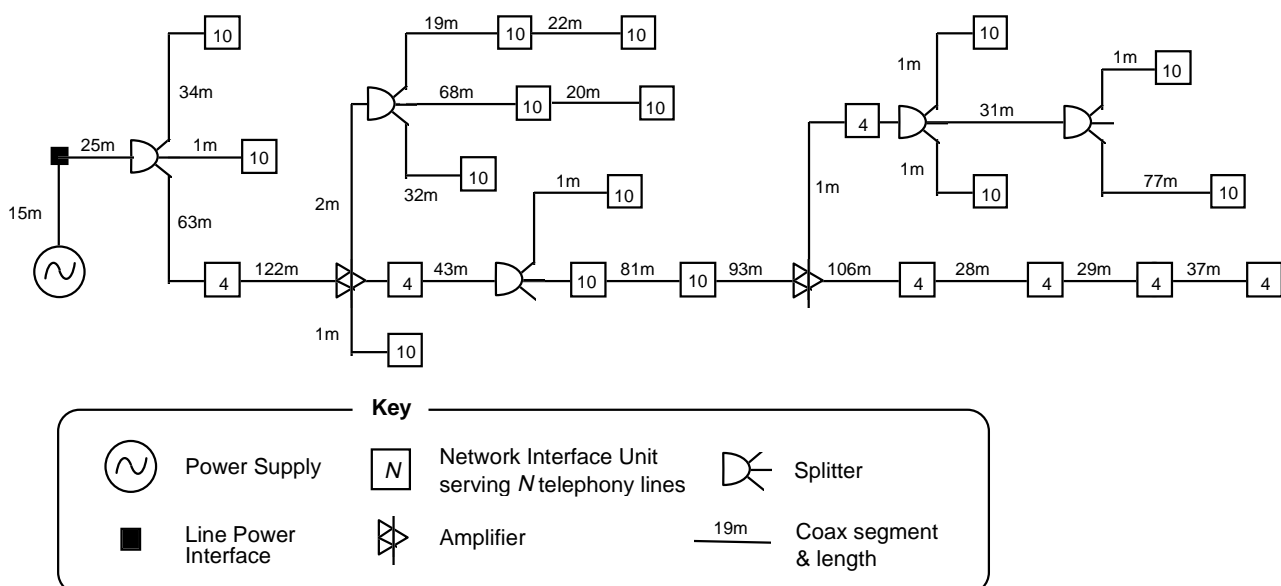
10
34m
25m
1m
10
15m
63m
4
122m
19m
10
22m
10
68m
10
20m
10
2m
32m
10
1m
10
4
43m
10
81m
10
93m
1m
10
10
1m
4
1m
31m
1m
10
1m
10
77m
10
106m
4
28m
4
29m
4
37m
4

Key
Power Supply
N
Network Interface Unit serving N telephony lines
Splitter
Line Power Interface
Amplifier
19m
Coax segment & length